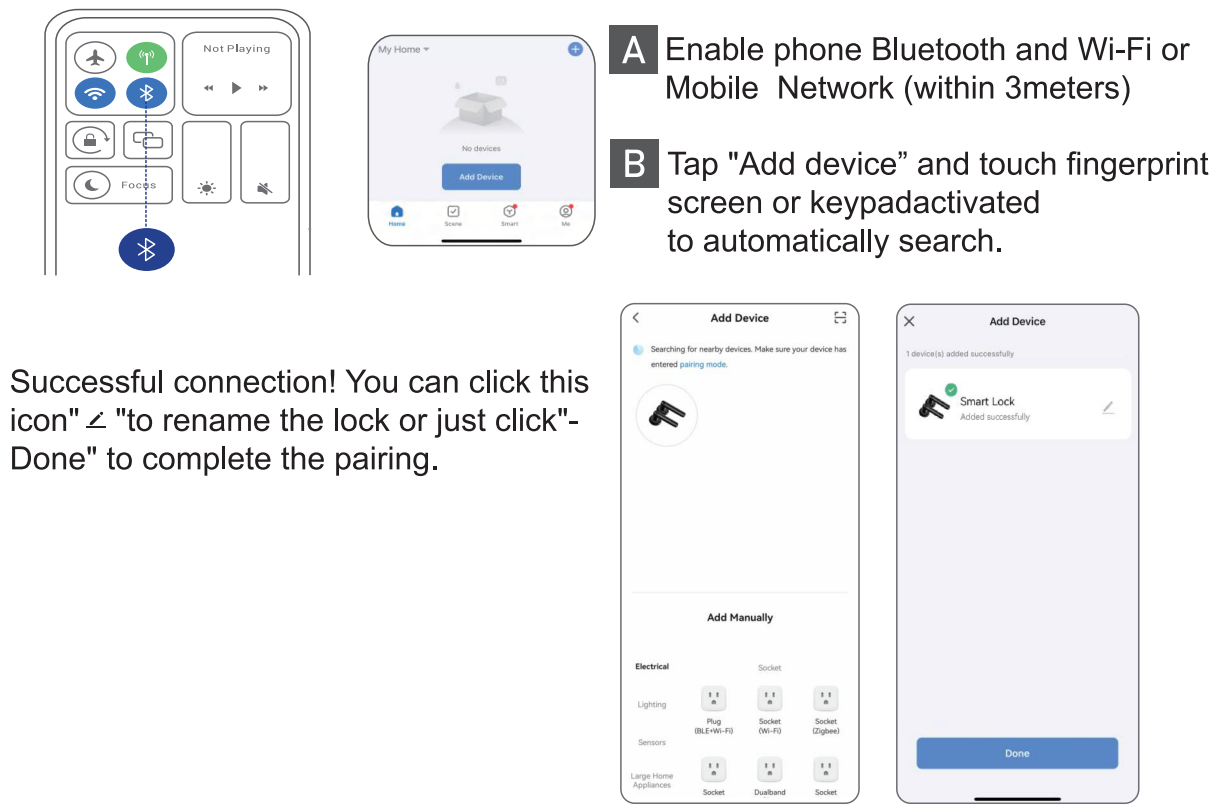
Not Playing

Focus

My Home

No devices

Add Device

Home Scene Smart Me

A Enable phone Bluetooth and Wi-Fi or Mobile Network (within 3meters)

B Tap "Add device" and touch fingerprint screen or keypadactivated to automatically search.

Successful connection! You can click this icon" ⁄ "to rename the lock or just click"-Done" to complete the pairing.

Add Device

Searching for nearby devices. Make sure your device has entered pairing mode.

Add Manually

Electrical

Socket

Lighting

Plug (BLE+Wi-Fi)

Socket (Wi-Fi)

Socket (Zigbee)

Sensors

Large Home Appliances

Socket

Dualband

Socket

Add Device

1 device(s) added successfully

Smart Lock

Added successfully

Done